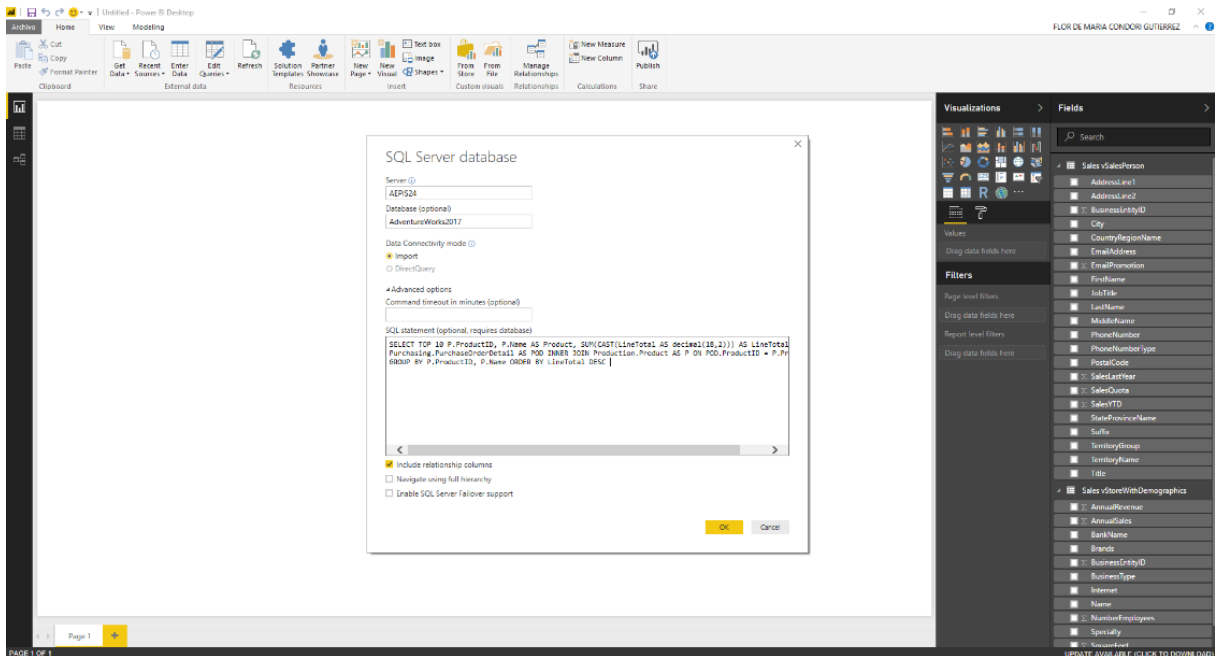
Untitled - Power BI Desktop

Archivo Home View Modeling

FLOR DE MARIA CONDORI GUTIERREZ

Paste
Cut
Copy
Format Painter
Clipboard

Get Data
Recent Sources
Enter Data
Edit Queries
Refresh
External data

Solution Templates
Partner Showcase
Resources

New Page
New Visual
Text box
Image
Shapes
Insert

From Store
From File
Custom visuals

Manage Relationships
Relationships

New Measure
New Column
Calculations

Publish
Share

SQL Server database

Server ⓘ
AEPIS24

Database (optional)
AdventureWorks2017

Data Connectivity mode ⓘ
Import
DirectQuery

Advanced options

Command timeout in minutes (optional)

SQL statement (optional, requires database)

SELECT TOP 10 P.ProductID, P.Name AS Product, SUM(CAST(LineTotal AS decimal(18,2))) AS LineTotal
Purchasing.PurchaseOrderDetail AS POD INNER JOIN Production.Product AS P ON POD.ProductID = P.Pr
GROUP BY P.ProductID, P.Name ORDER BY LineTotal DESC

Include relationship columns
Navigate using full hierarchy
Enable SQL Server Failover support

OK Cancel

Visualizations

Values
Drag data fields here

Filters
Page level filters
Drag data fields here
Report level filters
Drag data fields here

Fields
Search

Sales vSalesPerson
AddressLine1
AddressLine2
BusinessEntityID
City
CountryRegionName
EmailAddress
EmailPromotion
FirstName
JobTitle
LastName
MiddleName
PhoneNumber
PhoneNumberType
PostalCode
SalesLastYear
SalesQuota
SalesYTD
StateProvinceName
Suffix
TerritoryGroup
TerritoryName
Title

Sales vStoreWithDemographics
AnnualRevenue
AnnualSales
BankName
Brands
BusinessEntityID
BusinessType
Internet
Name
NumberEmployees
Specialty
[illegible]

Page 1

PAGE 1 OF 1
UPDATE AVAILABLE (CLICK TO DOWNLOAD)